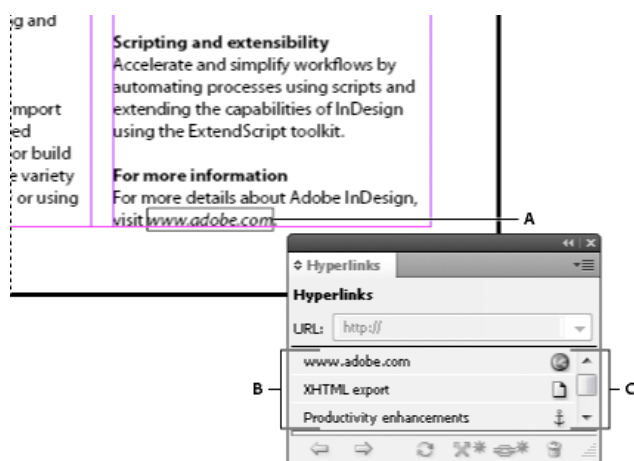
g and

mport
ed
or build
e variety
or using

Scripting and extensibility
Accelerate and simplify workflows by automating processes using scripts and extending the capabilities of InDesign using the ExtendScript toolkit.

For more information
For more details about Adobe InDesign, visit www.adobe.com

A

Hyperlinks

Hyperlinks

URL: http://

www.adobe.com

XHTML export

Productivity enhancements

B

C